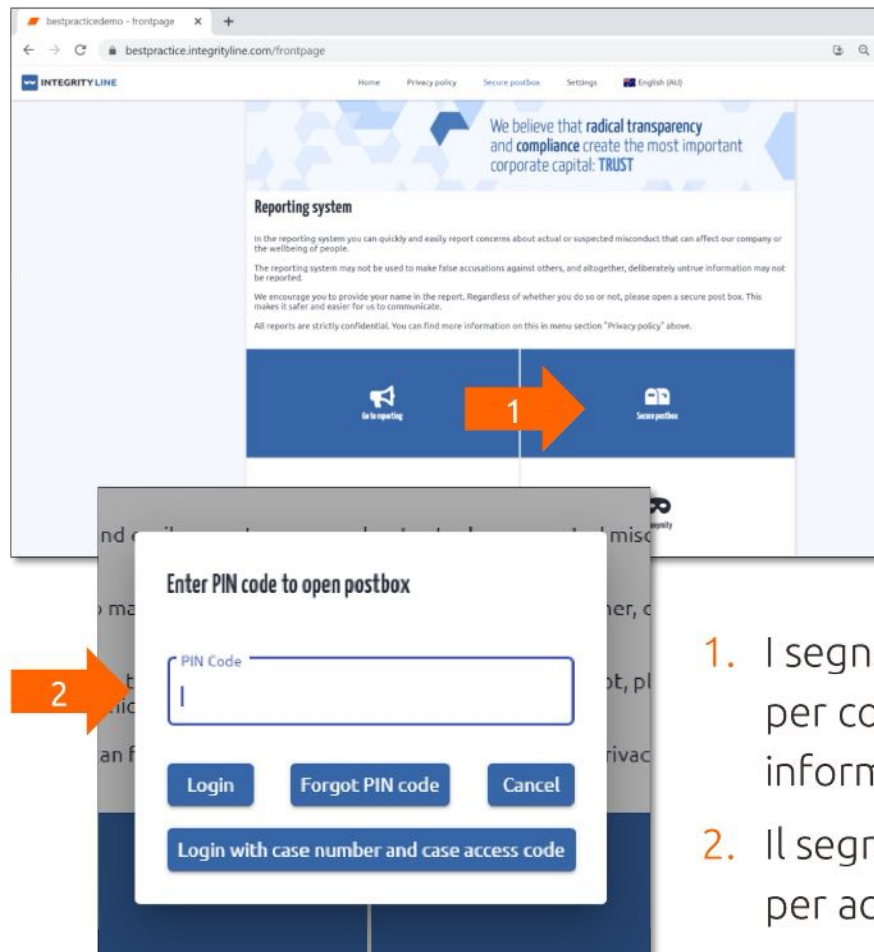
bestpracticedemo - frontpage ×
bestpractice.integrityline.com/frontpage

INTEGRITY LINE

Home Privacy policy Secure postbox Settings English (AU)

We believe that radical transparency and compliance create the most important corporate capital: TRUST

Reporting system

In the reporting system you can quickly and easily report concerns about actual or suspected misconduct that can affect our company or the wellbeing of people.

The reporting system may not be used to make false accusations against others, and altogether, deliberately untrue information may not be reported.

We encourage you to provide your name in the report. Regardless of whether you do so or not, please open a secure post box. This makes it safer and easier for us to communicate.

All reports are strictly confidential. You can find more information on this in menu section "Privacy policy" above.

Go to reporting

1

Secure postbox

nd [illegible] misc

Enter PIN code to open postbox

ma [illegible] ner, c

2

PIN Code

t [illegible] ot, pl

an f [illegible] rivac

Login Forgot PIN code Cancel

Login with case number and case access code

1. I segn
per co
inform

2. Il segr
per ac